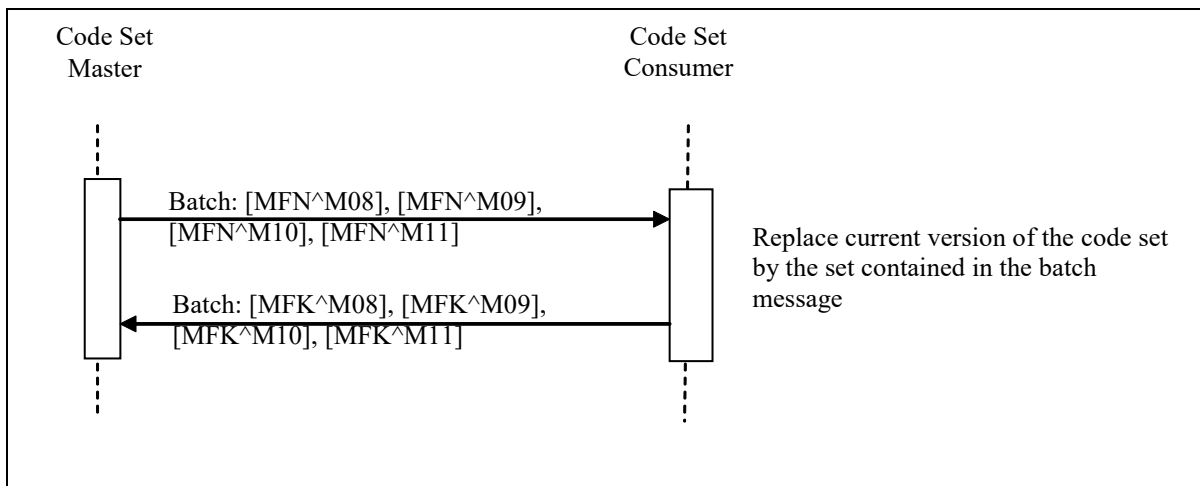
Code Set Master

Code Set Consumer

Batch: [MFN^M08], [MFN^M09], [MFN^M10], [MFN^M11]

Replace current version of the code set by the set contained in the batch message

Batch: [MFK^M08], [MFK^M09], [MFK^M10], [MFK^M11]